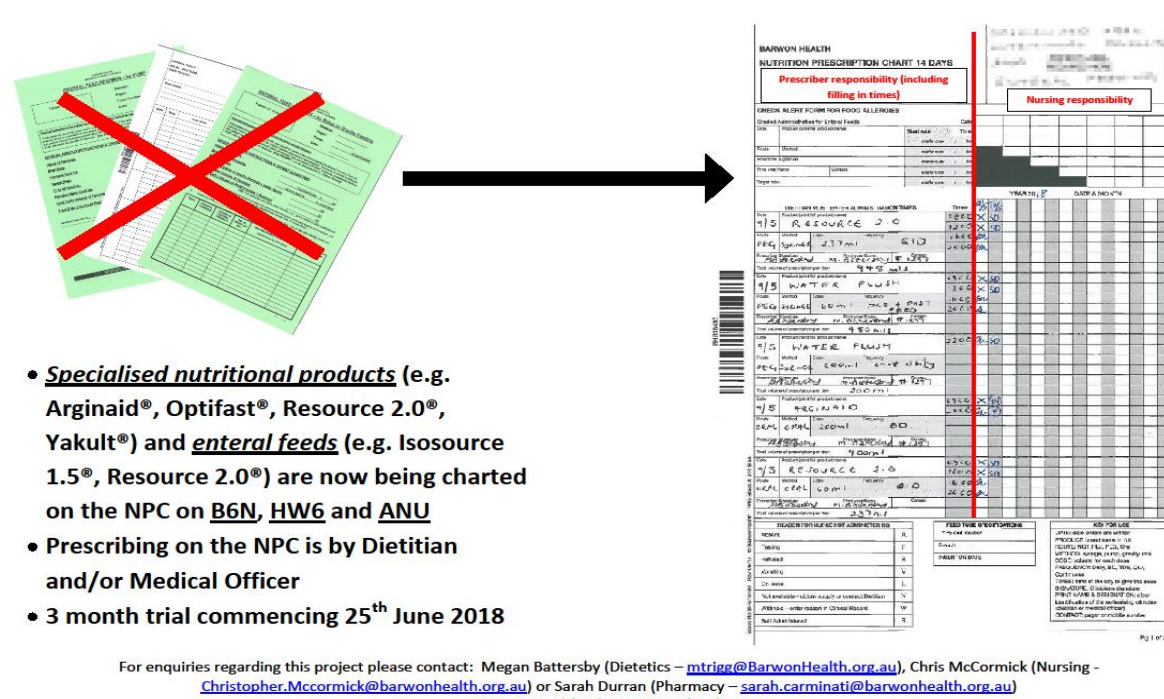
BARWON HEALTH
NUTRITION PRESCRIPTION CHART 14 DAYS

Prescriber responsibility (including filling in times)

Nursing responsibility

CHECK ALERT FORM FOR FOOD ALLERGIES

9/5 RESOURCE 2.0
PEG 237ml BID

9/5 WATER FLUSH
PEG 60ml

9/5 WATER FLUSH

9/5 ARGINAID
ORAL 200ml BD

9/5 RESOURCE 2.0
ORAL

• Specialised nutritional products (e.g. Arginaid®, Optifast®, Resource 2.0®, Yakult®) and enteral feeds (e.g. Isosource 1.5®, Resource 2.0®) are now being charted on the NPC on B6N, HW6 and ANU
• Prescribing on the NPC is by Dietitian and/or Medical Officer
• 3 month trial commencing 25$^{th}$ June 2018

For enquiries regarding this project please contact: Megan Battersby (Dietetics – mtrigg@BarwonHealth.org.au), Chris McCormick (Nursing - Christopher.Mccormick@barwonhealth.org.au) or Sarah Durran (Pharmacy – sarah.carminati@barwonhealth.org.au)